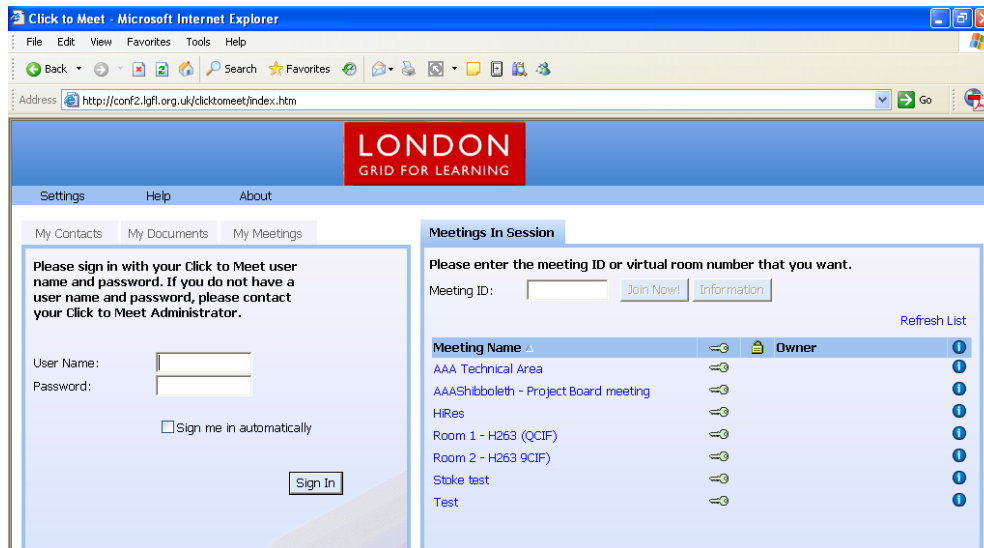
Click to Meet - Microsoft Internet Explorer

File Edit View Favorites Tools Help

Back Search Favorites

Address http://conf2.lgfl.org.uk/clicktomeet/index.htm Go

LONDON
GRID FOR LEARNING

Settings Help About

My Contacts My Documents My Meetings

Please sign in with your Click to Meet user name and password. If you do not have a user name and password, please contact your Click to Meet Administrator.

User Name:
Password:

Sign me in automatically

Sign In

Meetings In Session

Please enter the meeting ID or virtual room number that you want.

Meeting ID: Join Now! Information

Refresh List

| Meeting Name | | Owner |
|---|---|---|
| AAA Technical Area | | |
| AAAShibboleth - Project Board meeting | | |
| HiRes | | |
| Room 1 - H263 (QCIF) | | |
| Room 2 - H263 9CIF) | | |
| Stoke test | | |
| Test | | |